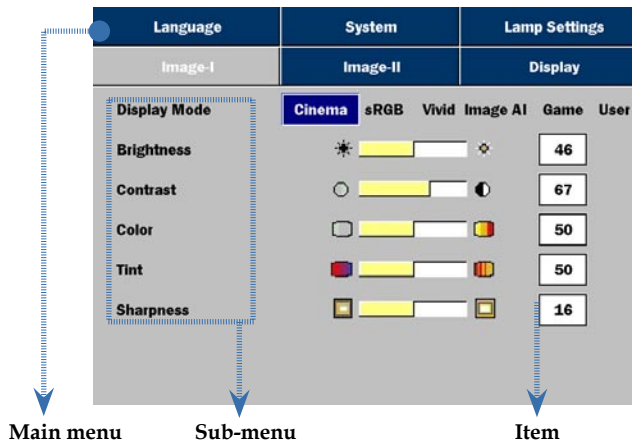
Language | System | Lamp Settings
Image-I | Image-II | Display

Display Mode | Cinema | sRGB | Vivid | Image AI | Game | User
Brightness | 46
Contrast | 67
Color | 50
Tint | 50
Sharpness | 16

Main menu
Sub-menu
Item